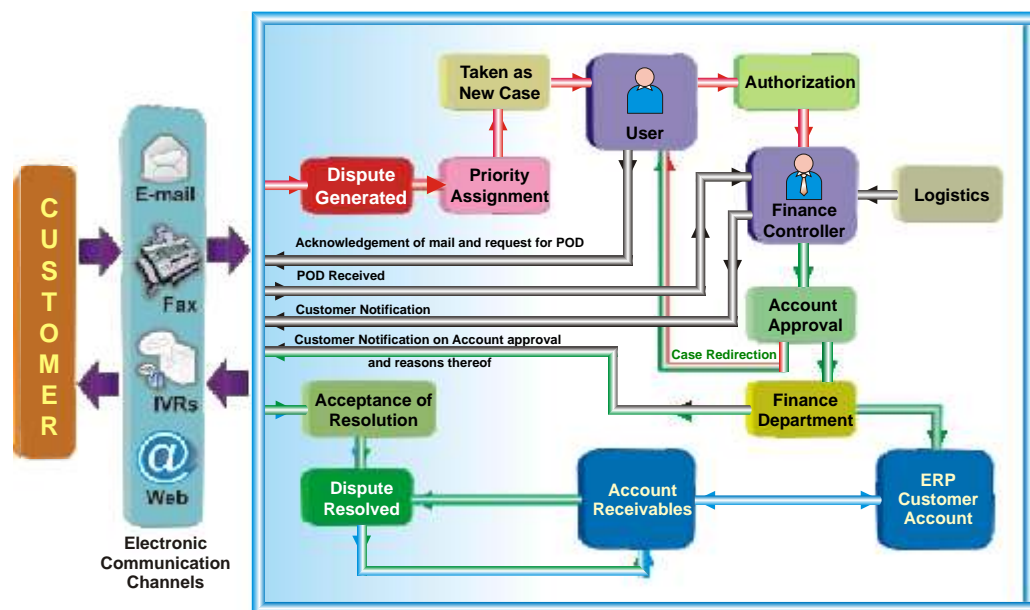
CUSTOMER

E-mail

Fax

IVRs

Web

Electronic Communication Channels

Taken as New Case

User

Authorization

Dispute Generated

Priority Assignment

Finance Controller

Logistics

Acknowledgement of mail and request for POD

POD Received

Customer Notification

Customer Notification on Account approval and reasons thereof

Account Approval

Case Redirection

Acceptance of Resolution

Finance Department

Dispute Resolved

Account Receivables

ERP Customer Account